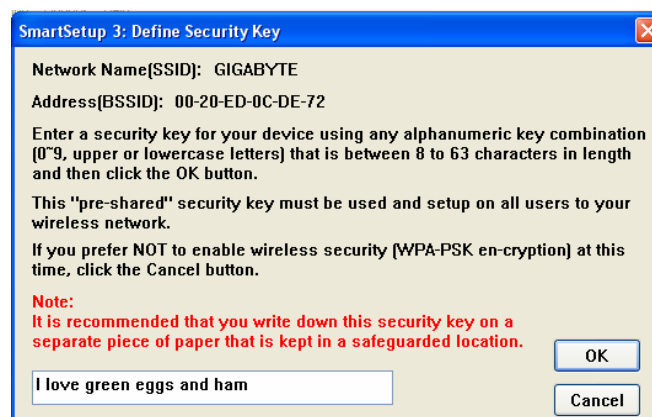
SmartSetup 3: Define Security Key

Network Name(SSID): GIGABYTE

Address(BSSID): 00-20-ED-0C-DE-72

Enter a security key for your device using any alphanumeric key combination (0~9, upper or lowercase letters) that is between 8 to 63 characters in length and then click the OK button.

This "pre-shared" security key must be used and setup on all users to your wireless network.

If you prefer NOT to enable wireless security (WPA-PSK en-cryption) at this time, click the Cancel button.

Note:
It is recommended that you write down this security key on a separate piece of paper that is kept in a safeguarded location.

OK

I love green eggs and ham

Cancel